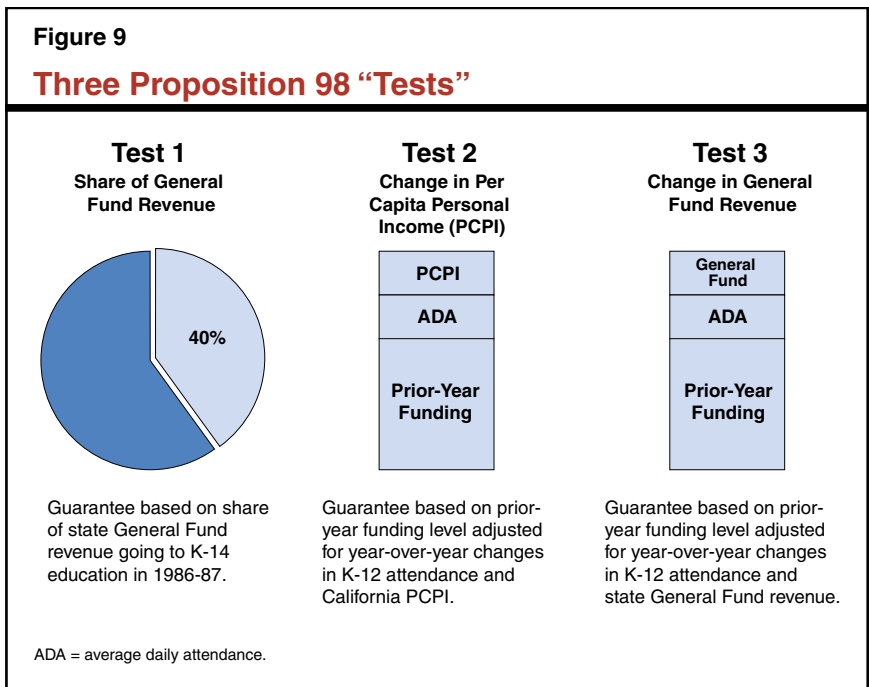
Figure 9

Three Proposition 98 "Tests"

Test 1
Share of General Fund Revenue

40%

Guarantee based on share of state General Fund revenue going to K-14 education in 1986-87.

Test 2
Change in Per Capita Personal Income (PCPI)

PCPI

ADA

Prior-Year Funding

Guarantee based on prior-year funding level adjusted for year-over-year changes in K-12 attendance and California PCPI.

Test 3
Change in General Fund Revenue

General Fund

ADA

Prior-Year Funding

Guarantee based on prior-year funding level adjusted for year-over-year changes in K-12 attendance and state General Fund revenue.

ADA = average daily attendance.